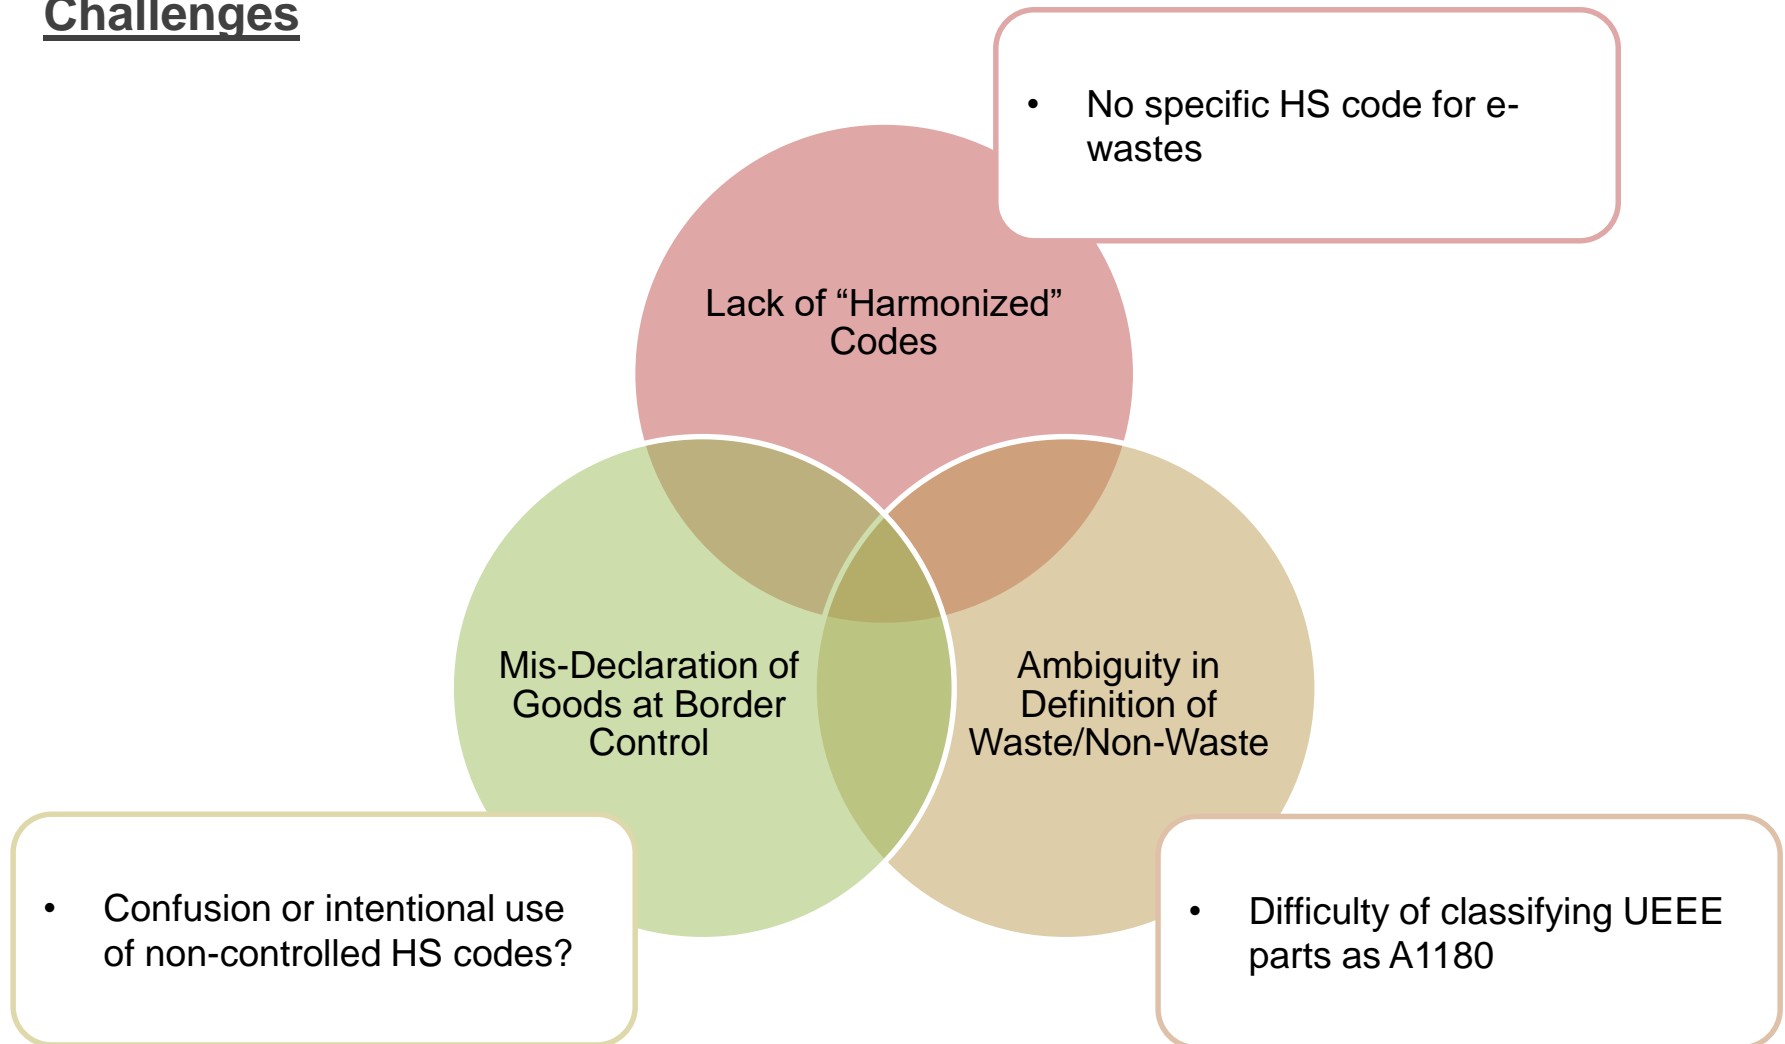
Challenges

• No specific HS code for e-wastes

Lack of “Harmonized” Codes

Mis-Declaration of Goods at Border Control

Ambiguity in Definition of Waste/Non-Waste

• Confusion or intentional use of non-controlled HS codes?

• Difficulty of classifying UEEE parts as A1180